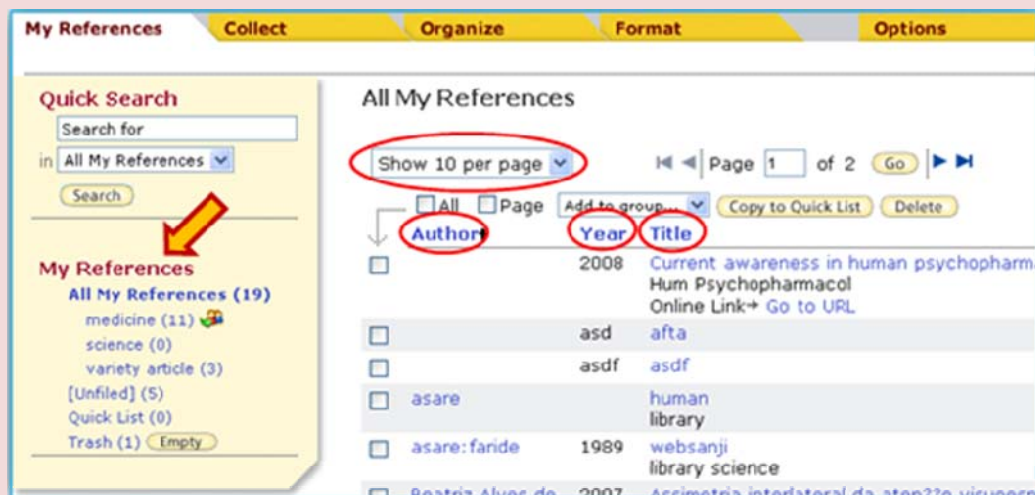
My References Collect Organize Format Options

Quick Search
Search for
in All My References
Search

My References
All My References (19)
medicine (11)
science (0)
variety article (3)
[Unfiled] (5)
Quick List (0)
Trash (1) Empty

All My References

Show 10 per page

Page 1 of 2 Go

All Page Add to group... Copy to Quick List Delete

Author Year Title

2008 Current awareness in human psychopharm
Hum Psychopharmacol
Online Link→ Go to URL

asd afta

asdf asdf

asare human
library

asare:faride 1989 websanji
library science

Beatriz Alves de 2007 Assimetria interlateral da aten??o visuo